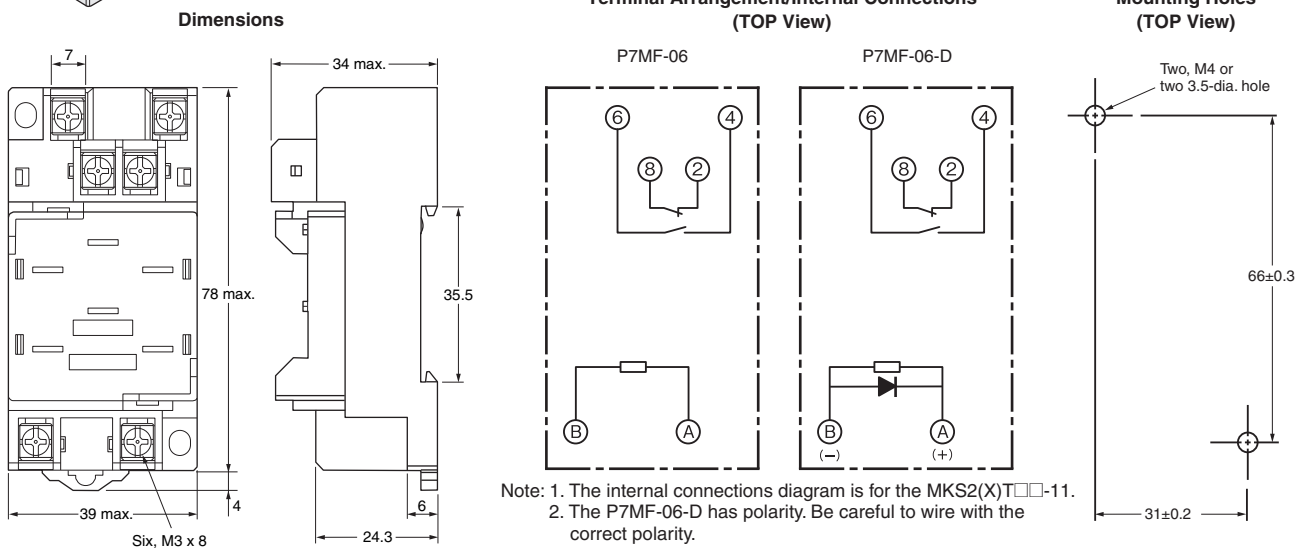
Dimensions

7

34 max.

78 max.

35.5

4

6

39 max.

Six, M3 x 8

24.3

Terminal Arrangement/Internal Connections
(TOP View)

P7MF-06

6 4 8 2

B A

P7MF-06-D

6 4 8 2

B A
(−) (+)

Note: 1. The internal connections diagram is for the MKS2(X)T□□-11.
2. The P7MF-06-D has polarity. Be careful to wire with the correct polarity.

Mounting Holes
(TOP View)

Two, M4 or two 3.5-dia. hole

66±0.3

31±0.2